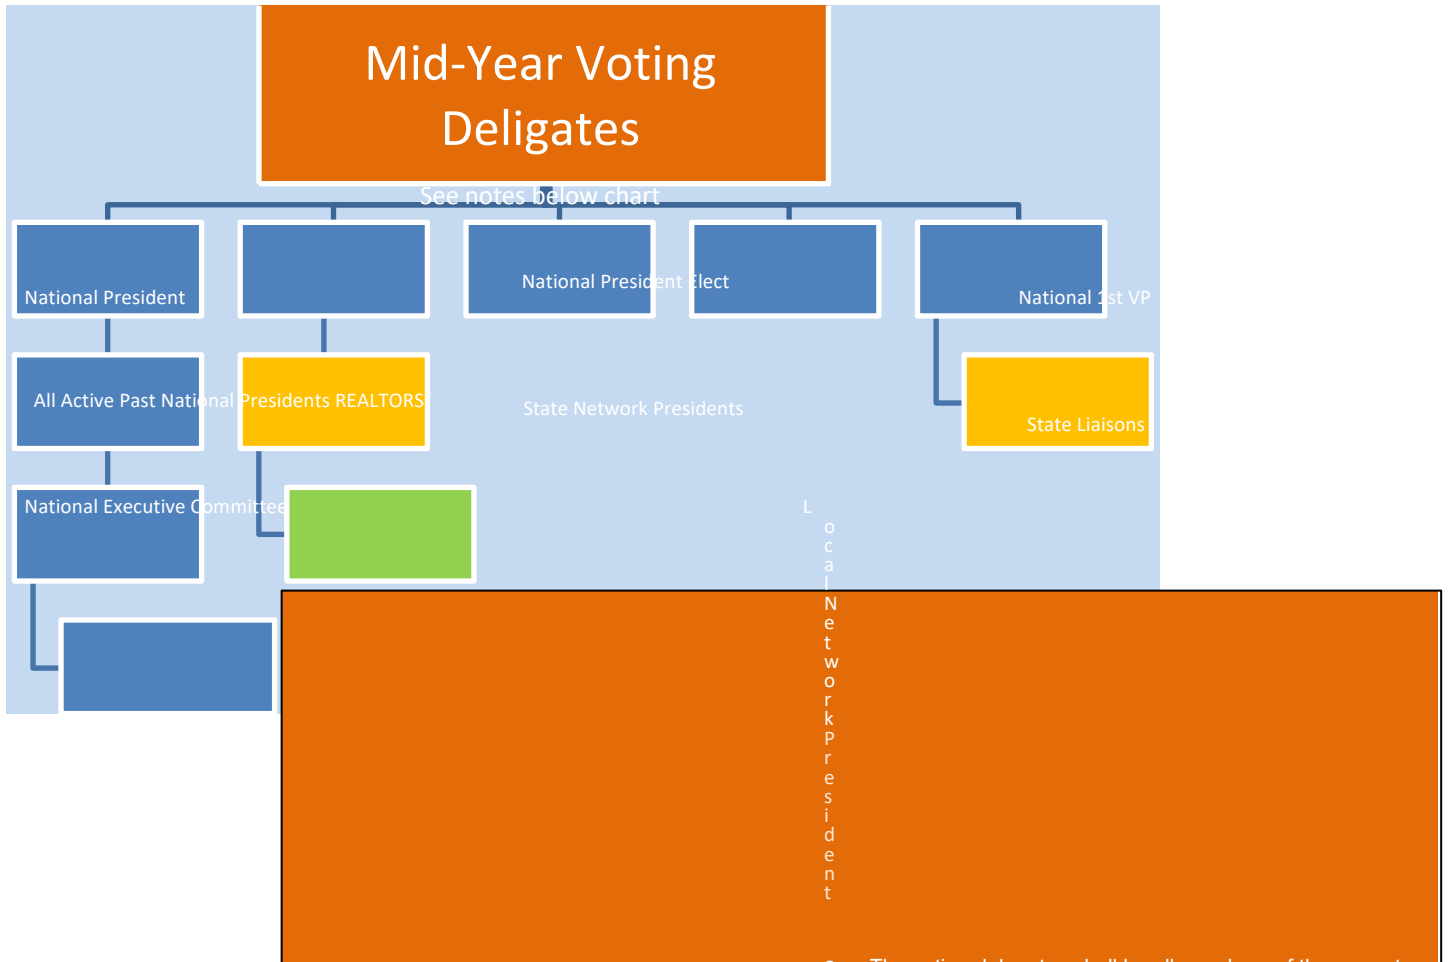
Mid-Year Voting Deligates

See notes below chart

National President

National President Elect

National 1st VP

All Active Past National Presidents REALTORS

State Network Presidents

State Liaisons

National Executive Committee

LocalNetworkPresident

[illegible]